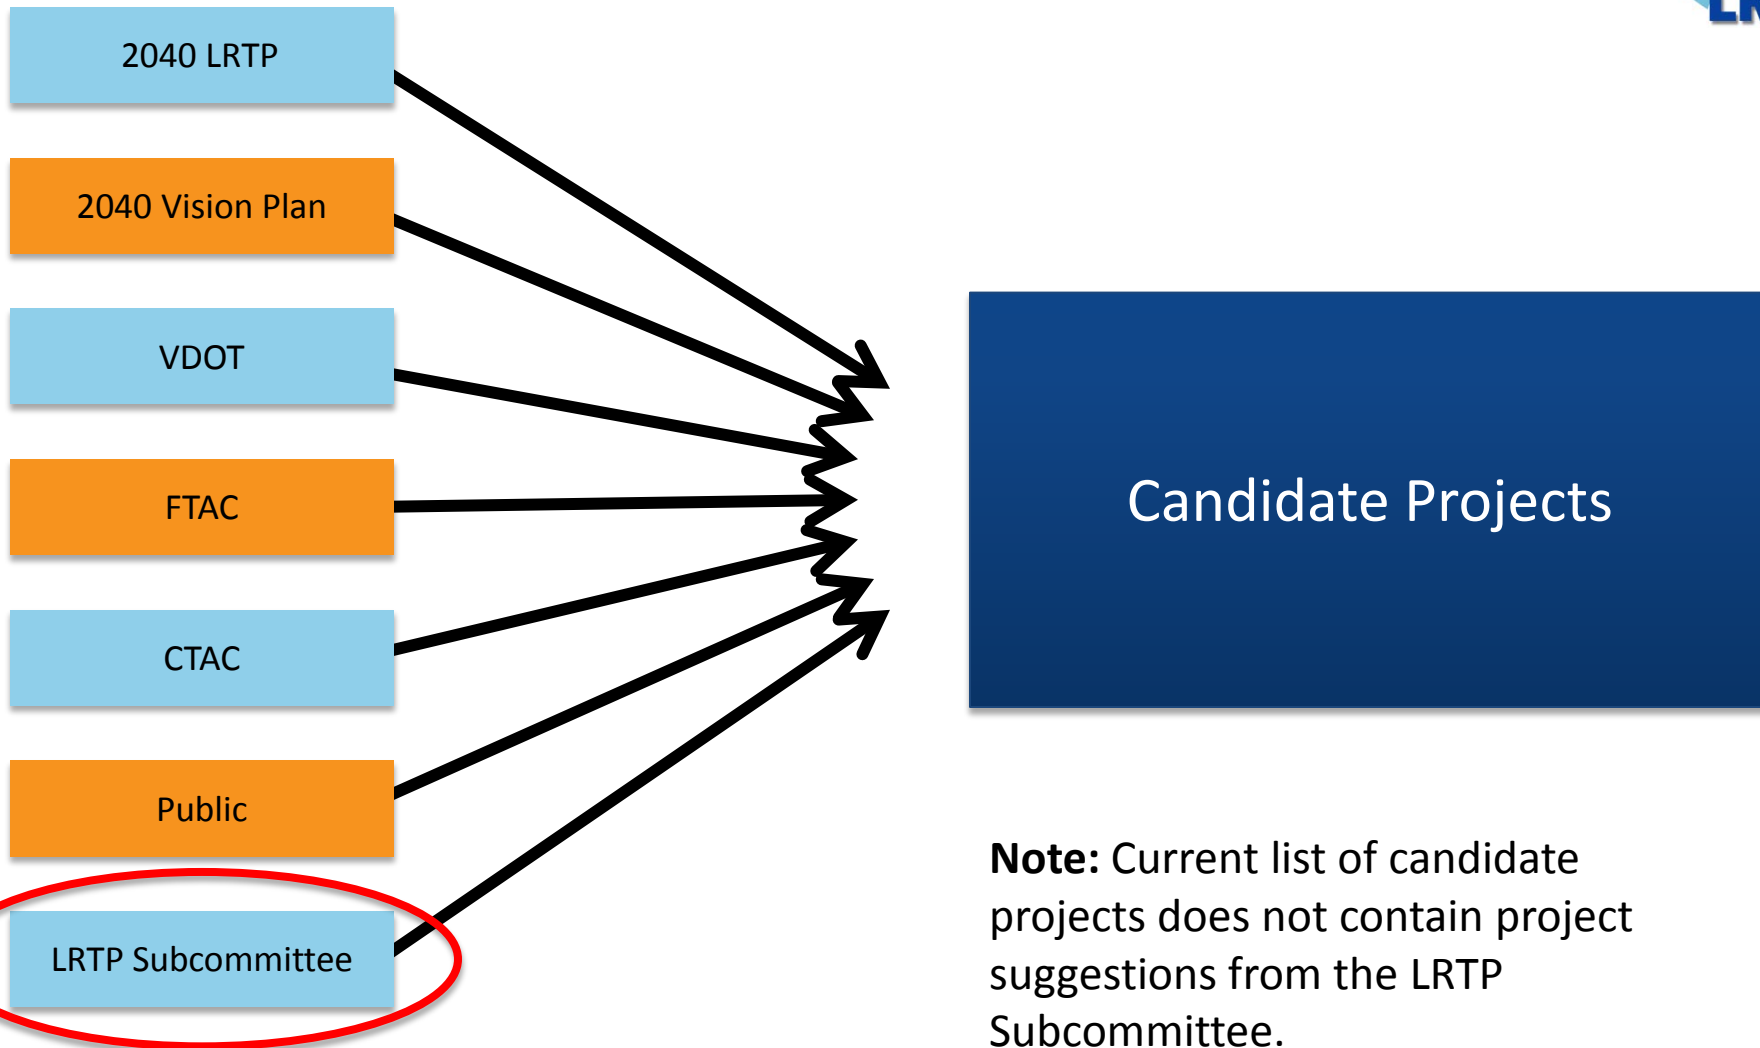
2040 LRTP

2040 Vision Plan

VDOT

FTAC

CTAC

Public

LRTP Subcommittee

Candidate Projects

**Note:** Current list of candidate projects does not contain project suggestions from the LRTP Subcommittee.